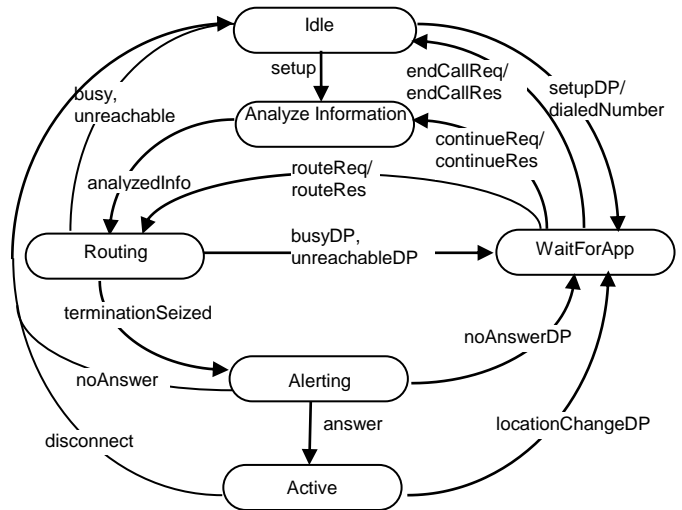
Idle

setup

endCallReq/
endCallRes

setupDP/
dialedNumber

busy,
unreachable

Analyze Information

continueReq/
continueRes

analyzedInfo

routeReq/
routeRes

Routing

busyDP,
unreachableDP

WaitForApp

terminationSeized

noAnswerDP

noAnswer

Alerting

answer

locationChangeDP

disconnect

Active